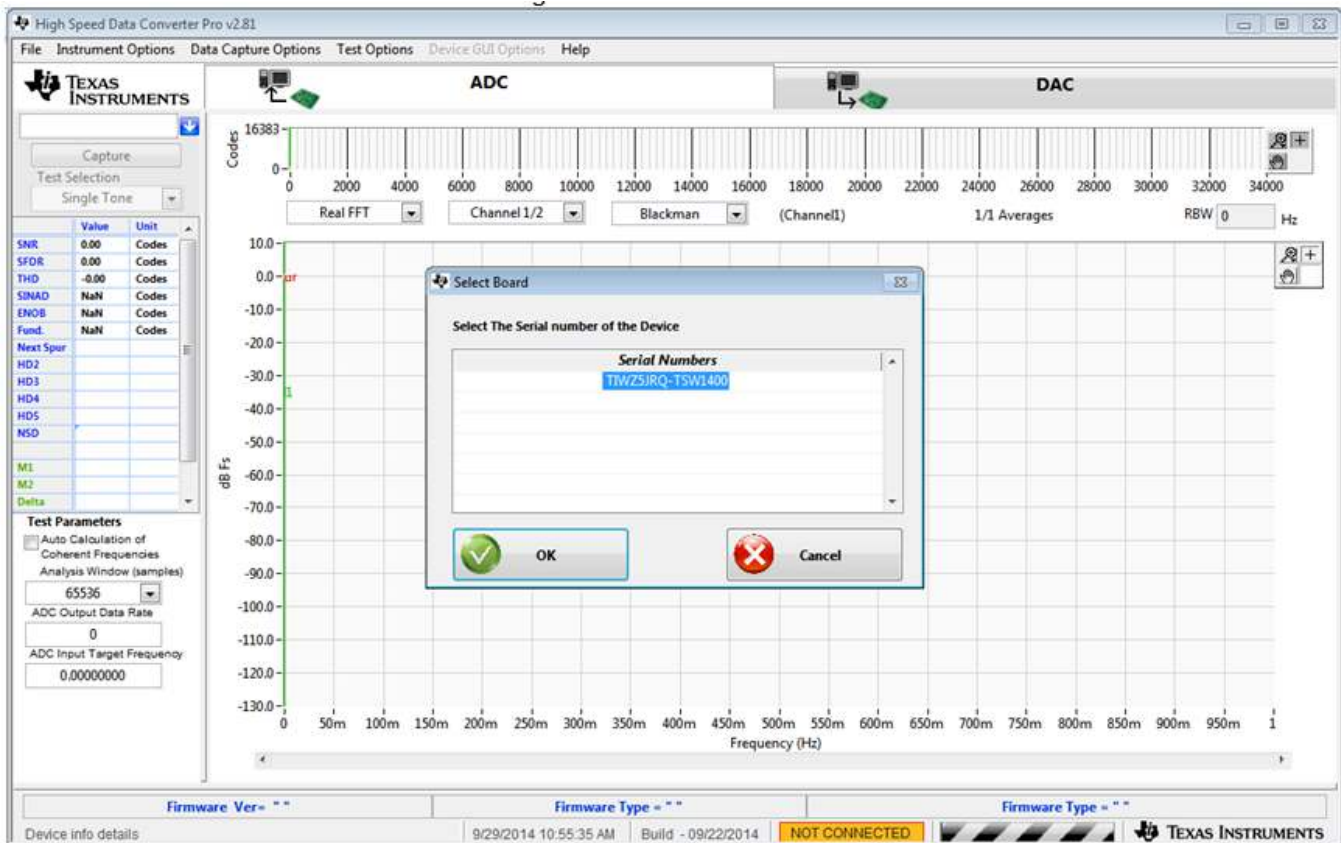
High Speed Data Converter Pro v2.81

File Instrument Options Data Capture Options Test Options Device GUI Options Help

TEXAS INSTRUMENTS

ADC

DAC

Capture

Test Selection

Single Tone

| | Value | Unit |
|---|---|---|
| SNR | 0.00 | Codes |
| SFDR | 0.00 | Codes |
| THD | -0.00 | Codes |
| SINAD | NaN | Codes |
| ENOB | NaN | Codes |
| Fund. | NaN | Codes |
| Next Spur | | |
| HD2 | | |
| HD3 | | |
| HD4 | | |
| HD5 | | |
| NSD | | |
| M1 | | |
| M2 | | |
| Delta | | |

Test Parameters

Auto Calculation of Coherent Frequencies

Analysis Window (samples)

65536

ADC Output Data Rate

0

ADC Input Target Frequency

0.00000000

16383

Codes

0

0 2000 4000 6000 8000 10000 12000 14000 16000 18000 20000 22000 24000 26000 28000 30000 32000 34000

Real FFT

Channel 1/2

Blackman

(Channel1)

1/1 Averages

RBW 0 Hz

10.0 0.0 -10.0 -20.0 -30.0 -40.0 -50.0 -60.0 -70.0 -80.0 -90.0 -100.0 -110.0 -120.0 -130.0

dB Fs

0 50m 100m 150m 200m 250m 300m 350m 400m 450m 500m 550m 600m 650m 700m 750m 800m 850m 900m 950m 1

Frequency (Hz)

Select Board

Select The Serial number of the Device

Serial Numbers

TIWZ5JRQ-TSW1400

OK

Cancel

Firmware Ver= " "

Firmware Type = " "

Firmware Type = " "

Device info details

9/29/2014 10:55:35 AM

Build - 09/22/2014

NOT CONNECTED

TEXAS INSTRUMENTS